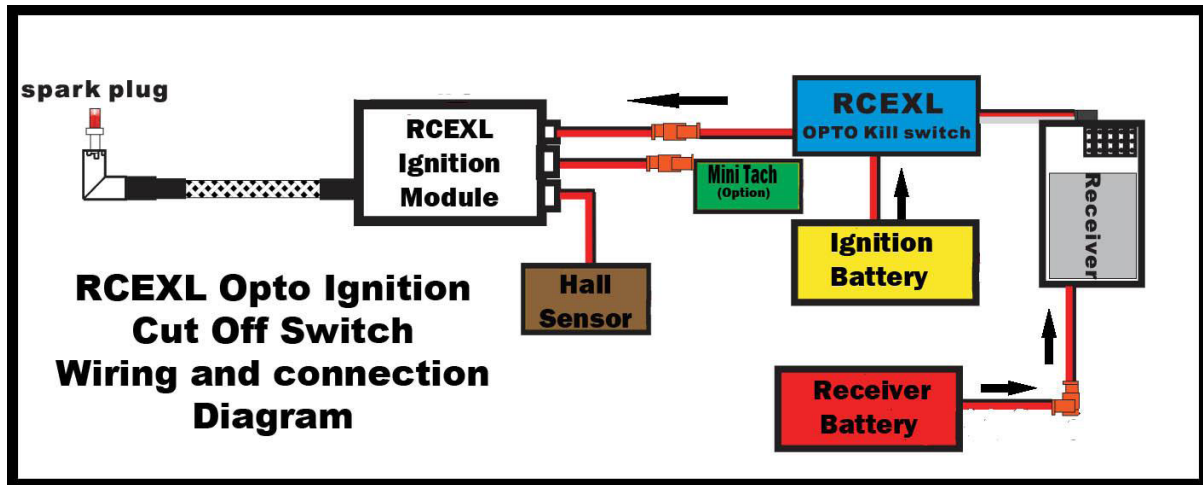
spark plug

RCEXL Ignition Module

RCEXL OPTO Kill switch

Mini Tach (Option)

Receiver

Ignition Battery

Hall Sensor

RCEXL Opto Ignition Cut Off Switch Wiring and connection Diagram

Receiver Battery